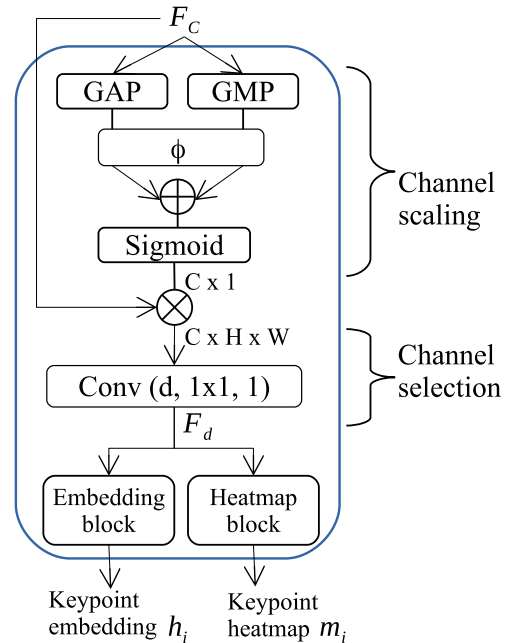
$F_C$

GAP

GMP

$\phi$

$\oplus$

Sigmoid

C x 1

$\otimes$

C x H x W

Channel scaling

Conv (d, 1x1, 1)

Channel selection

$F_d$

Embedding block

Heatmap block

Keypoint embedding $h_i$

Keypoint heatmap $m_i$